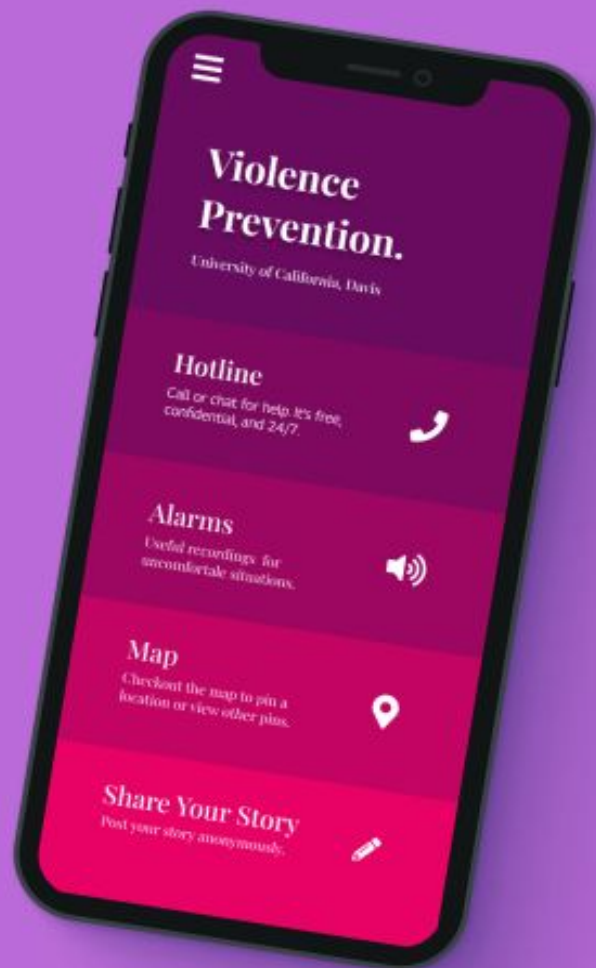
Violence Prevention.

University of California, Davis

Hotline

Call or chat for help. It's free, confidential, and 24/7.

Alarms

Useful recordings for uncomfortale situations.

Map

Checkout the map to pin a location or view other pins.

Share Your Story

Post your story anonymously.